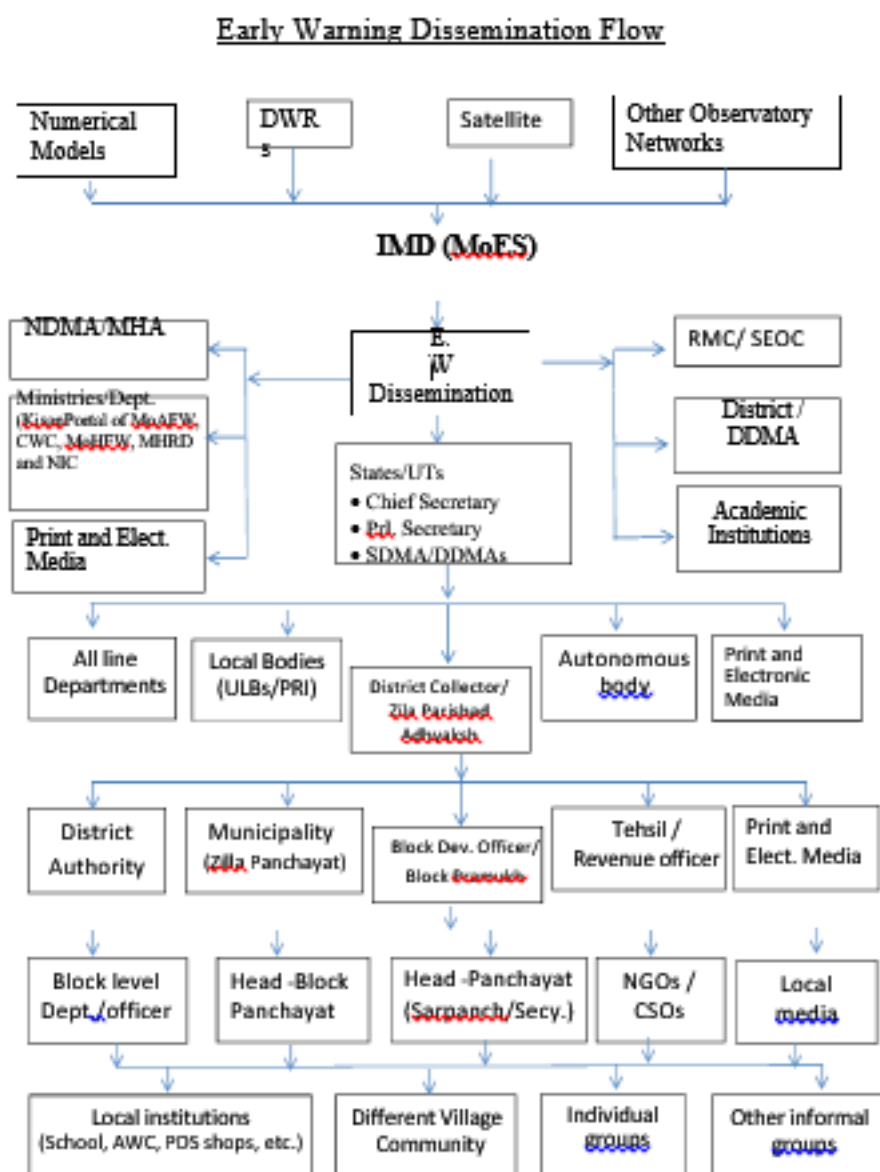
Early Warning Dissemination Flow

Numerical Models

DWRs

Satellite

Other Observatory Networks

IMD (MoES)

NDMA/MHA

Ministries/Dept. (KisanPortal of MoAFW, CWC, MoHFW, MHRD and NIC

Print and Elect. Media

E. W Dissemination

RMC/ SEOC

District / DDMA

Academic Institutions

States/UTs
• Chief Secretary
• Prl. Secretary
• SDMA/DDMAs

All line Departments

Local Bodies (ULBs/PRI)

District Collector/ Zila Parishad Adhyaksh

Autonomous body

Print and Electronic Media

District Authority

Municipality (Zilla Panchayat)

Block Dev. Officer/ Block Pramukh

Tehsil / Revenue officer

Print and Elect. Media

Block level Dept./officer

Head -Block Panchayat

Head -Panchayat (Sarpanch/Secy.)

NGOs / CSOs

Local media

Local institutions (School, AWC, PDS shops, etc.)

Different Village Community

Individual groups

Other informal groups